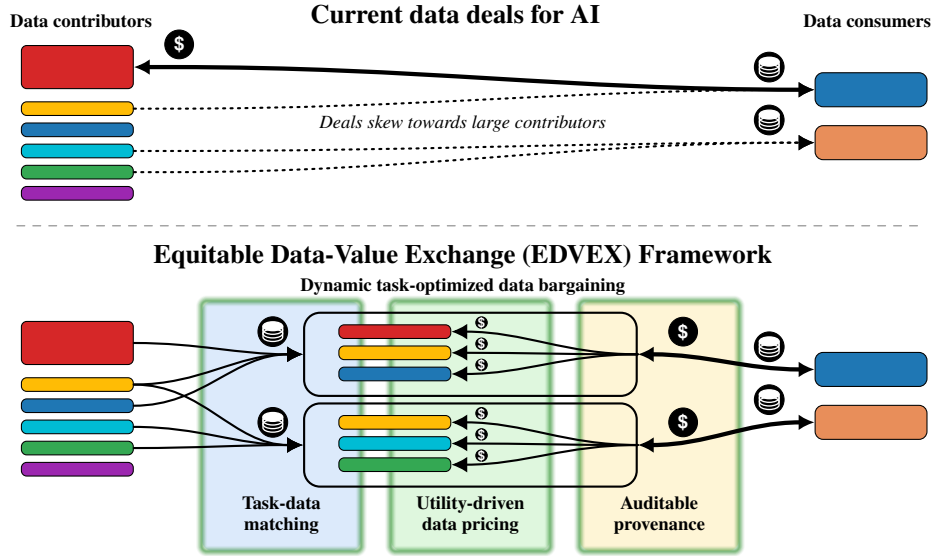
Data contributors

Current data deals for AI

Data consumers

$

Deals skew towards large contributors

Equitable Data-Value Exchange (EDVEX) Framework

Dynamic task-optimized data bargaining

$

$

$

$

$

$

$

$

Task-data matching

Utility-driven data pricing

Auditable provenance